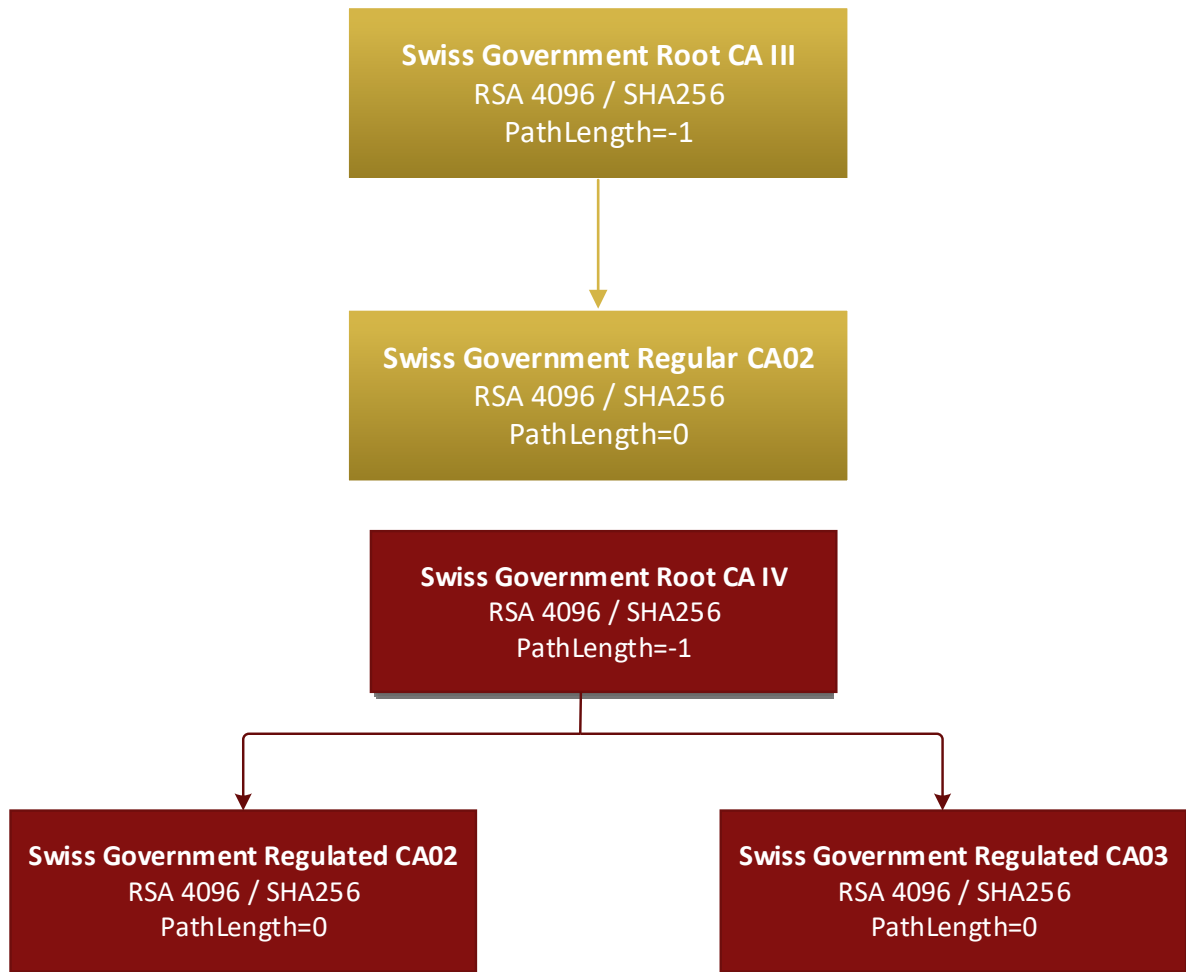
**Swiss Government Root CA III**
RSA 4096 / SHA256
PathLength=-1

**Swiss Government Regular CA02**
RSA 4096 / SHA256
PathLength=0

**Swiss Government Root CA IV**
RSA 4096 / SHA256
PathLength=-1

**Swiss Government Regulated CA02**
RSA 4096 / SHA256
PathLength=0

**Swiss Government Regulated CA03**
RSA 4096 / SHA256
PathLength=0